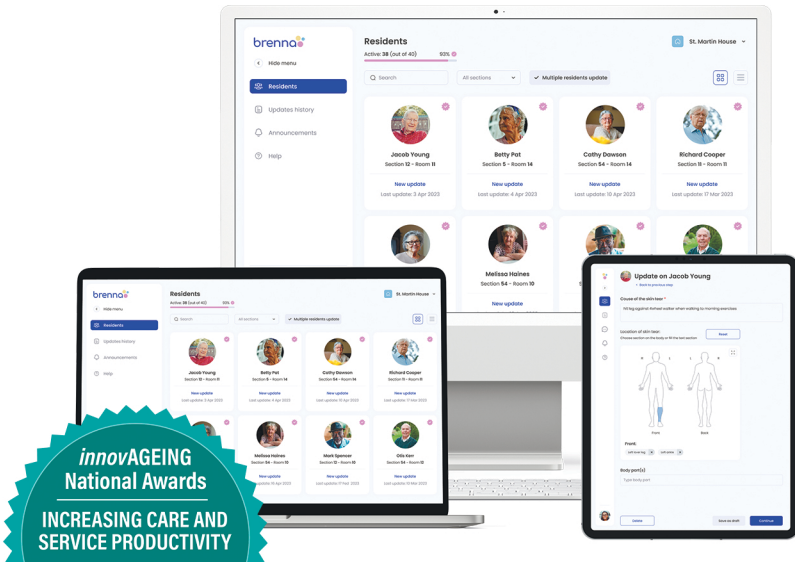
brenna

Hide menu

Residents

Updates history

Announcements

Help

Residents

Active: 38 (out of 40) 93%

St. Martin House

Search

All sections

Multiple residents update

Jacob Young
Section 12 - Room 11
New update
Last update: 3 Apr 2023

Betty Pat
Section 5 - Room 14
New update
Last update: 4 Apr 2023

Cathy Dawson
Section 54 - Room 11
New update
Last update: 10 Apr 2023

Richard Cooper
Section 12 - Room 11
New update
Last update: 17 Mar 2023

Melissa Haines
Section 54 - Room 10
New update

Mark Spencer
Section 12 - Room 10
New update
Last update: 10 Apr 2023

Otis Kerr
Section 54 - Room 11
New update
Last update: 10 Apr 2023

Update on Jacob Young

Back to previous step

Cause of the skin tear

Location of skin tear

Reset

Front

Back

Front:

Body part(s)

Type body part

Cancel

Save as draft

Continue

innovAGEING
National Awards

INCREASING CARE AND SERVICE PRODUCTIVITY